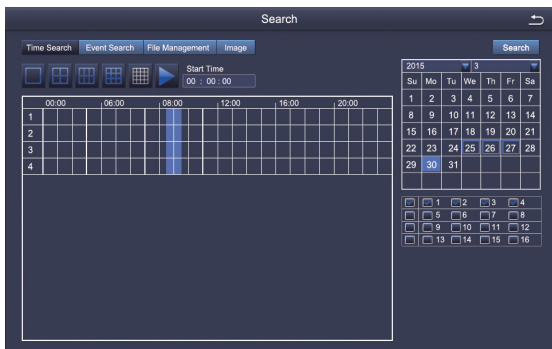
Search

Time Search | Event Search | File Management | Image

Search

Start Time
00 : 00 : 00

00:00 06:00 08:00 12:00 16:00 20:00

1
2
3
4

2015 3

| Su | Mo | Tu | We | Th | Fr | Sa |
|---|---|---|---|---|---|---|
| 1 | 2 | 3 | 4 | 5 | 6 | 7 |
| 8 | 9 | 10 | 11 | 12 | 13 | 14 |
| 15 | 16 | 17 | 18 | 19 | 20 | 21 |
| 22 | 23 | 24 | 25 | 26 | 27 | 28 |
| 29 | 30 | 31 | | | | |

1 2 3 4
5 6 7 8
9 10 11 12
13 14 15 16